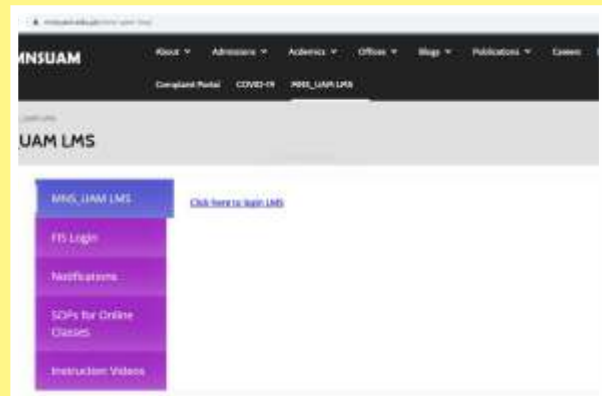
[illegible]

MNSUAM

About ▾ Admissions ▾ Academics ▾ Offices ▾ Blogs ▾ Publications ▾ Careers

Complaint Portal COVID-19 MNS_UAM LMS

UAM LMS

UAM LMS

MNS_UAM LMS

FIS Login

Notifications

SOPs for Online Classes

Instruction Videos

Click here to login LMS